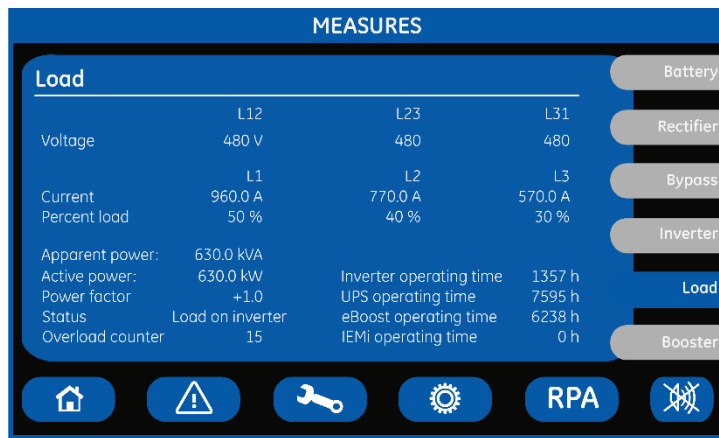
MEASURES

Load

| | L12 | L23 | L31 |
|---|---|---|---|
| Voltage | 480 V | 480 | 480 |
| | L1 | L2 | L3 |
| Current | 960.0 A | 770.0 A | 570.0 A |
| Percent load | 50 % | 40 % | 30 % |

Apparent power: 630.0 kVA
Active power: 630.0 kW
Power factor +1.0
Status Load on inverter
Overload counter 15

Inverter operating time 1357 h
UPS operating time 7595 h
eBoost operating time 6238 h
IEMi operating time 0 h

Battery
Rectifier
Bypass
Inverter
Load
Booster

RPA